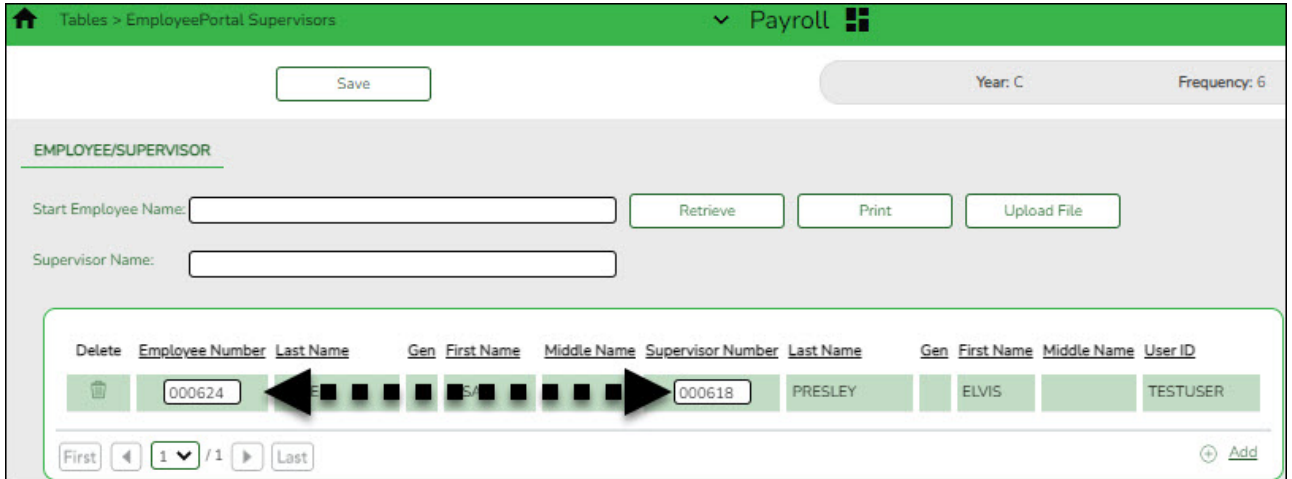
Tables > EmployeePortal Supervisors

Payroll

Save

Year: C

Frequency: 6

EMPLOYEE/SUPERVISOR

Start Employee Name:

Retrieve

Print

Upload File

Supervisor Name:

| Delete | Employee Number | Last Name | Gen | First Name | Middle Name | Supervisor Number | Last Name | Gen | First Name | Middle Name | User ID |
|---|---|---|---|---|---|---|---|---|---|---|---|
| | 000624 | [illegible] | | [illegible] | | 000618 | PRESLEY | | ELVIS | | TESTUSER |

First 1 / 1 Last

Add